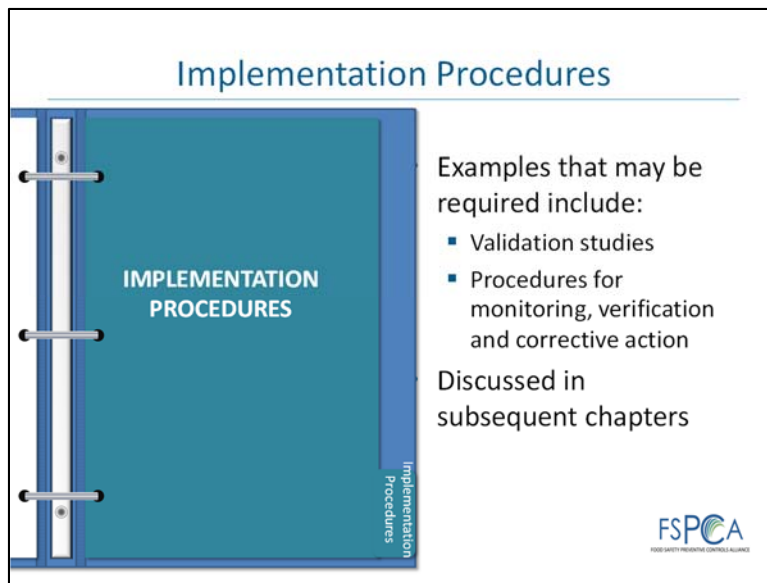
Implementation Procedures

IMPLEMENTATION PROCEDURES

Implementation Procedures

Examples that may be required include:

- Validation studies
- Procedures for monitoring, verification and corrective action

Discussed in subsequent chapters

FSPCA
FOOD SAFETY PREVENTIVE CONTROLS ALLIANCE